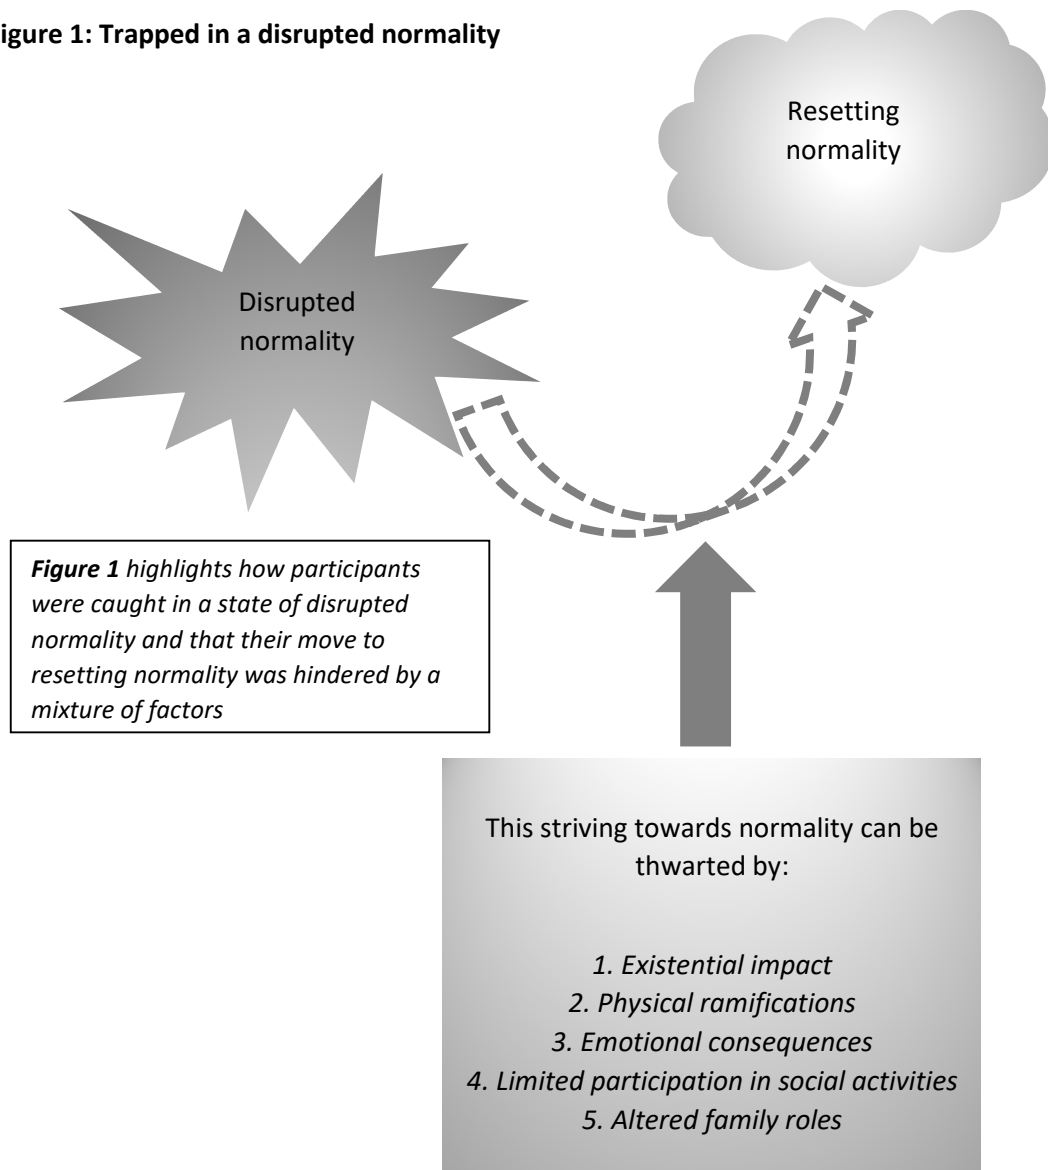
igure 1: Trapped in a disrupted normality

Resetting normality

Disrupted normality

*Figure 1* highlights how participants were caught in a state of disrupted normality and that their move to resetting normality was hindered by a mixture of factors

This striving towards normality can be thwarted by:

1. Existential impact
2. Physical ramifications
3. Emotional consequences
4. Limited participation in social activities
5. Altered family roles